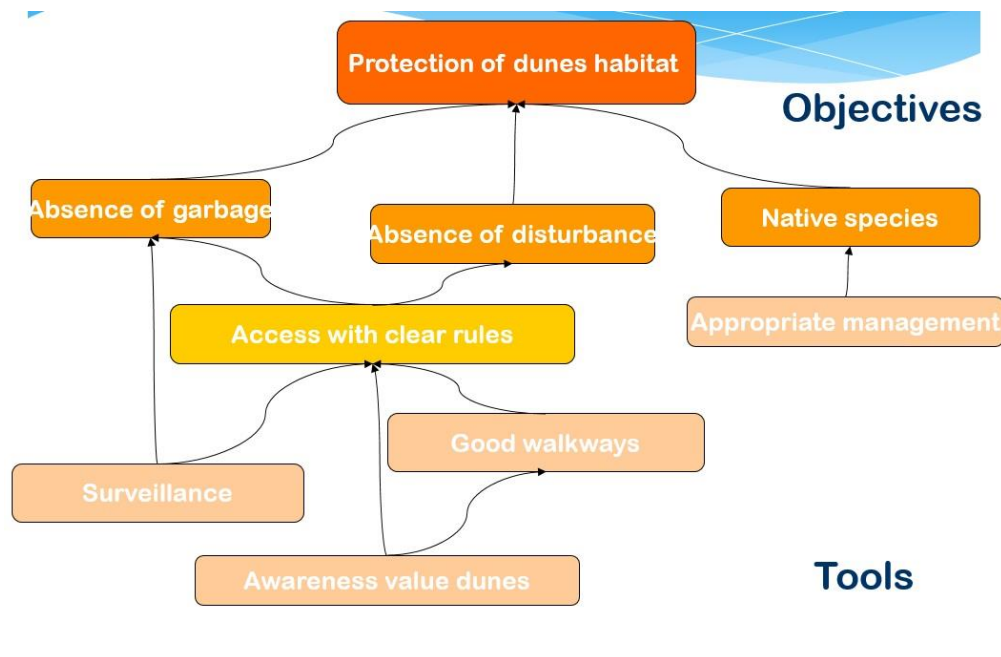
Protection of dunes habitat

Objectives

Absence of garbage

Absence of disturbance

Native species

Access with clear rules

Appropriate management

Good walkways

Surveillance

Awareness value dunes

Tools